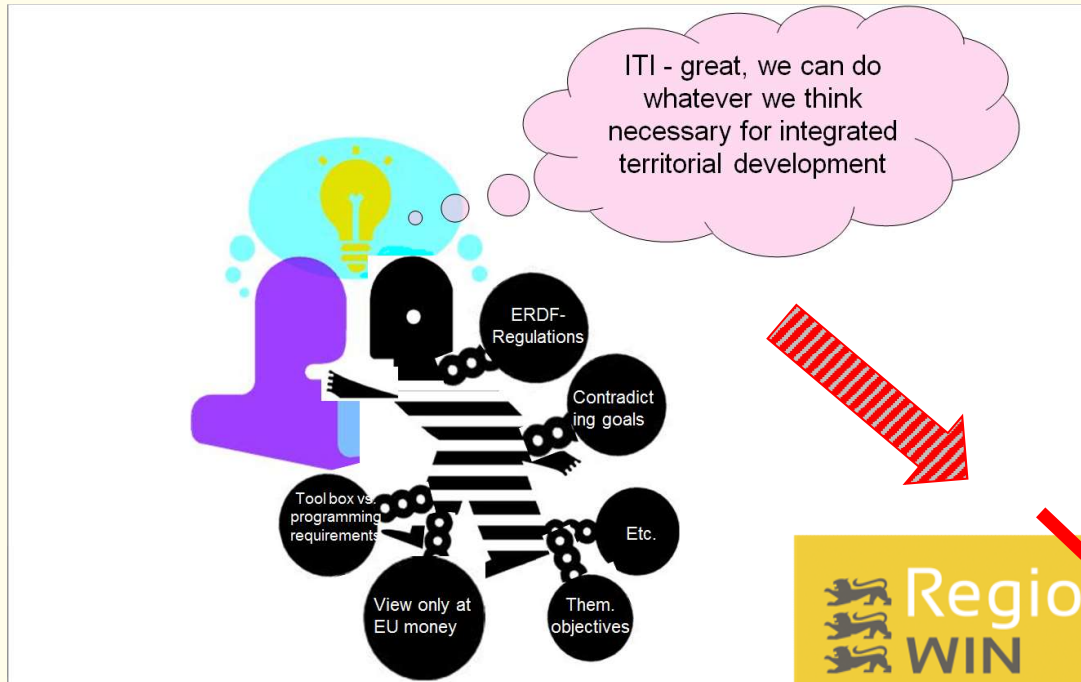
ITI - great, we can do whatever we think necessary for integrated territorial development

ERDF-Regulations

Contradicting goals

Tool box vs. programming requirements

Etc.

View only at EU money

Them. objectives

Regio
WIN